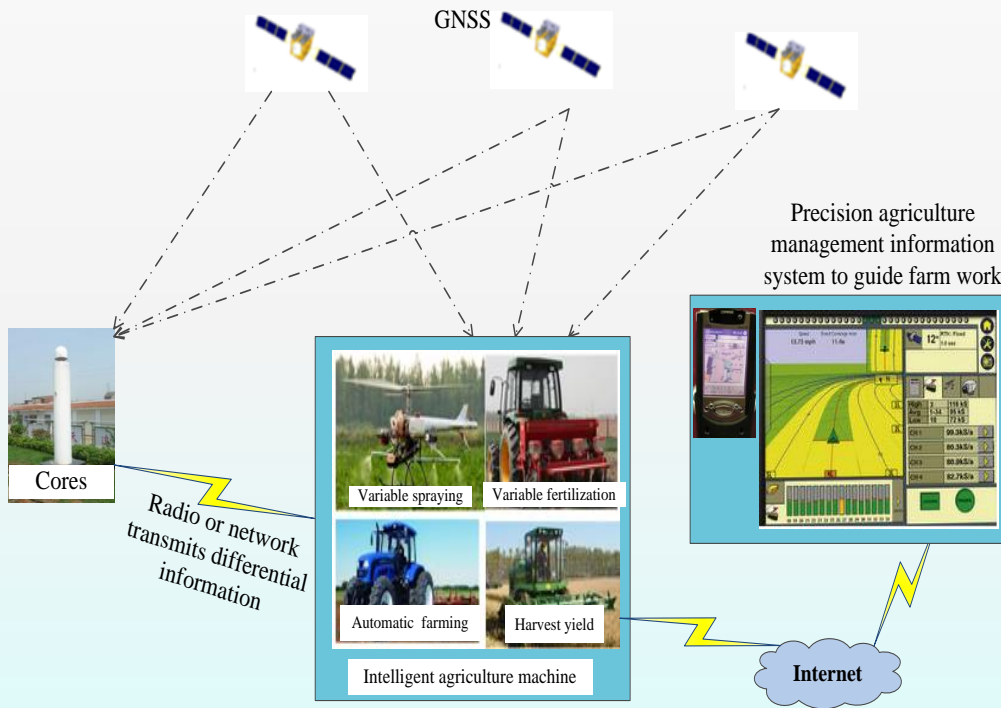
GNSS

Precision agriculture management information system to guide farm work

Cores

Radio or network transmits differential information

Variable spraying

Variable fertilization

Automatic farming

Harvest yield

Intelligent agriculture machine

Internet